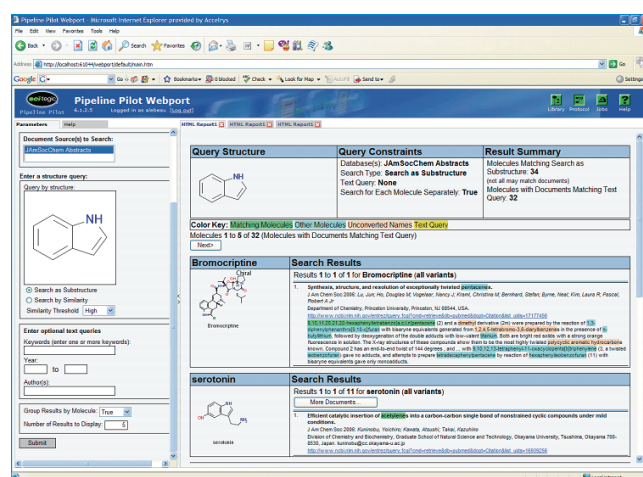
Pipeline Pilot Webport - Microsoft Internet Explorer provided by Accelrys

File Edit View Favorites Tools Help

Back Search Favorites

Address http://localhost:9944/webport/default/main.htm Go

Google G- Go Bookmarks 0 blocked Check Look for Map AutoFill Send to Settings

Pipeline Pilot Webport
Pipeline Pilot 6.1.0.5 Logged in as siebeau [Log out]

Library Protocol Jobs Help

Parameters Help

HTML Report1 HTML Report1 HTML Report1

Document Source(s) to Search:
JAmSocChem Abstracts

Enter a structure query:
Query by structure:

NH

Search as Substructure
Search by Similarity
Similarity Threshold High

Enter optional text queries
Keywords (enter one or more keywords):
Year:
to
Author(s):

Group Results by Molecule: True
Number of Results to Display: 5

Submit

| Query Structure | Query Constraints | Result Summary |
|---|---|---|
| NH | Database(s): JAmSocChem Abstracts<br>Search Type: Search as Substructure<br>Text Query: None<br>Search for Each Molecule Separately: True | Molecules Matching Search as Substructure: 34<br>(not all may match documents)<br>Molecules with Documents Matching Text Query: 32 |

Color Key: Matching Molecules Other Molecules Unconverted Names Text Query
Molecules 1 to 5 of 32 (Molecules with Documents Matching Text Query)
Next>

| Bromocriptine | Search Results |
|---|---|
| Chiral<br>Bromocriptine | Results 1 to 1 of 1 for Bromocriptine (all variants)<br>1. Synthesis, structure, and resolution of exceptionally twisted pentacenes.<br>J Am Chem Soc 2006; Lu, Jun; Ho, Douglas M; Vogelaar, Nancy J; Kraml, Christina M; Bernhard, Stefan; Byrne, Neal; Kim, Laura R; Pascal, Robert A Jr<br>Department of Chemistry, Princeton University, Princeton, NJ 08544, USA.<br>http://www.ncbi.nlm.nih.gov/entrez/query.fcgi?cmd=retrieve&db=pubmed&dopt=Citation&list_uids=17177458<br>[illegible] |

| serotonin | Search Results |
|---|---|
| NH<br>HO<br>NH₂<br>serotonin | Results 1 to 1 of 11 for serotonin (all variants)<br>More Documents...<br>1. Efficient catalytic insertion of acetylenes into a carbon-carbon single bond of nonstrained cyclic compounds under mild conditions.<br>J Am Chem Soc 2006; Kuninobu, Yoichiro; Kawata, Atsushi; Takai, Kazuhiko<br>Division of Chemistry and Biochemistry, Graduate School of Natural Science and Technology, Okayama University, Tsushima, Okayama 700-8530, Japan. kuninobu@cc.okayama-u.ac.jp<br>http://www.ncbi.nlm.nih.gov/entrez/query.fcgi?cmd=retrieve&db=pubmed&dopt=Citation&list_uids=16608256 |